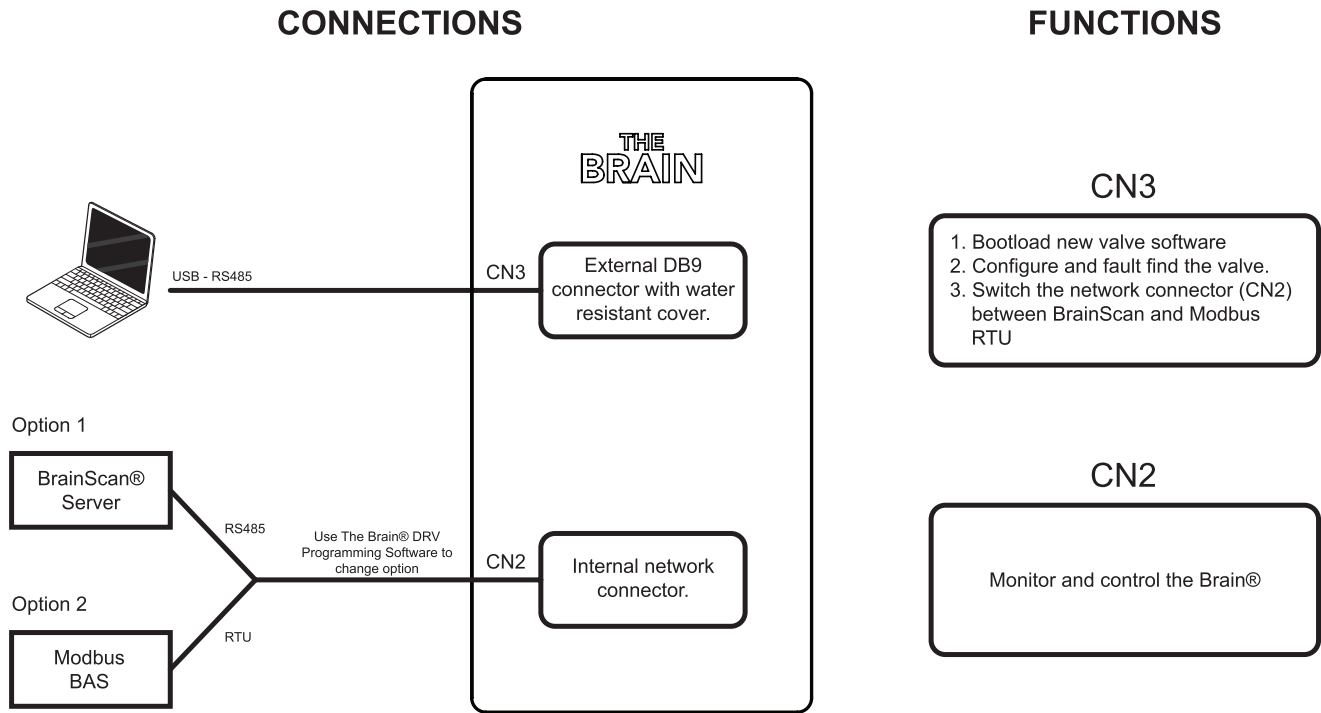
CONNECTIONS

FUNCTIONS

THE BRAIN

USB - RS485

CN3

External DB9 connector with water resistant cover.

CN3

1. Bootload new valve software
2. Configure and fault find the valve.
3. Switch the network connector (CN2) between BrainScan and Modbus RTU

Option 1

BrainScan® Server

RS485

Use The Brain® DRV Programming Software to change option

CN2

Internal network connector.

CN2

Monitor and control the Brain®

Option 2

RTU

Modbus BAS